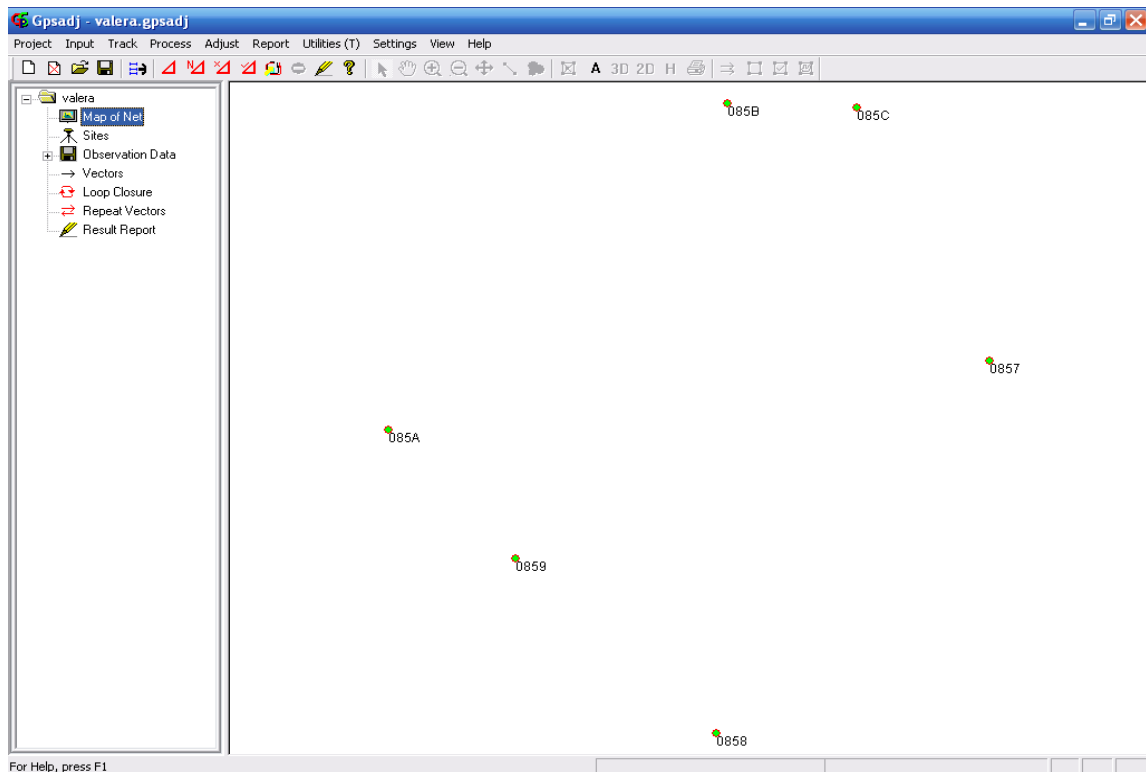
Gpsadj - valera.gpsadj

Project Input Track Process Adjust Report Utilities (T) Settings View Help

A 3D 2D H

valera
Map of Net
Sites
Observation Data
Vectors
Loop Closure
Repeat Vectors
Result Report

085B
085C
0857
085A
0859
0858

For Help, press F1